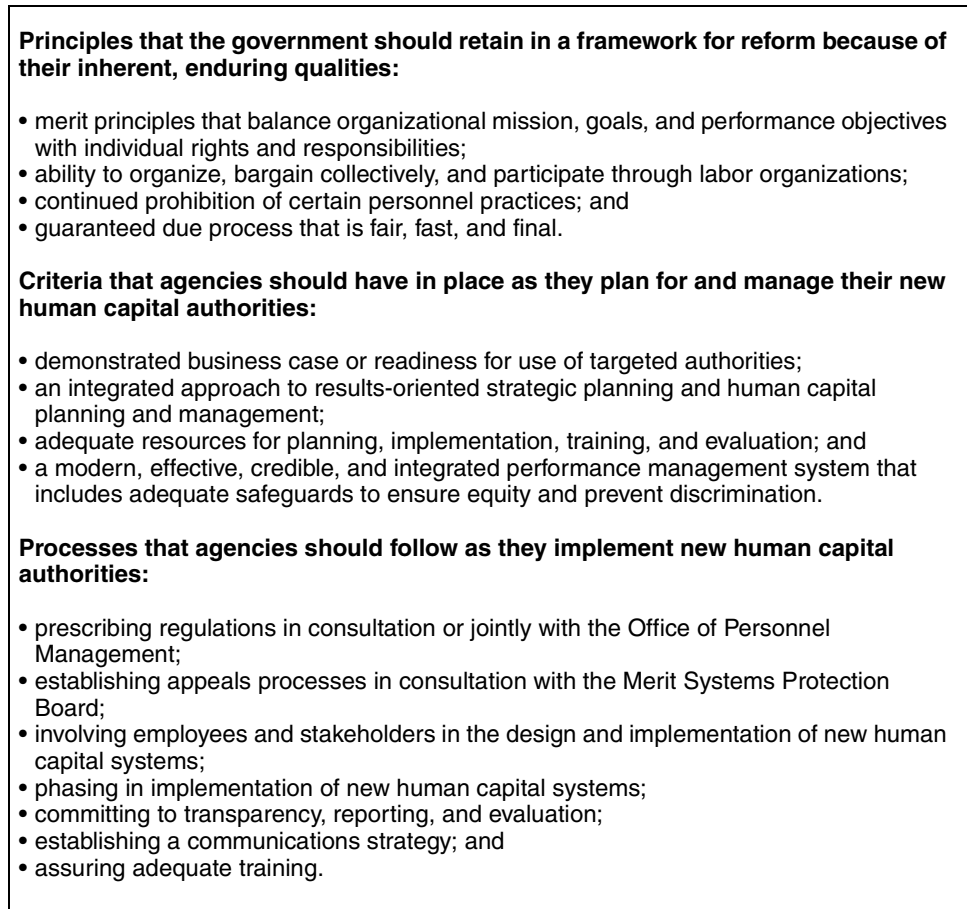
**Principles that the government should retain in a framework for reform because of their inherent, enduring qualities:**

• merit principles that balance organizational mission, goals, and performance objectives with individual rights and responsibilities;
• ability to organize, bargain collectively, and participate through labor organizations;
• continued prohibition of certain personnel practices; and
• guaranteed due process that is fair, fast, and final.

**Criteria that agencies should have in place as they plan for and manage their new human capital authorities:**

• demonstrated business case or readiness for use of targeted authorities;
• an integrated approach to results-oriented strategic planning and human capital planning and management;
• adequate resources for planning, implementation, training, and evaluation; and
• a modern, effective, credible, and integrated performance management system that includes adequate safeguards to ensure equity and prevent discrimination.

**Processes that agencies should follow as they implement new human capital authorities:**

• prescribing regulations in consultation or jointly with the Office of Personnel Management;
• establishing appeals processes in consultation with the Merit Systems Protection Board;
• involving employees and stakeholders in the design and implementation of new human capital systems;
• phasing in implementation of new human capital systems;
• committing to transparency, reporting, and evaluation;
• establishing a communications strategy; and
• assuring adequate training.